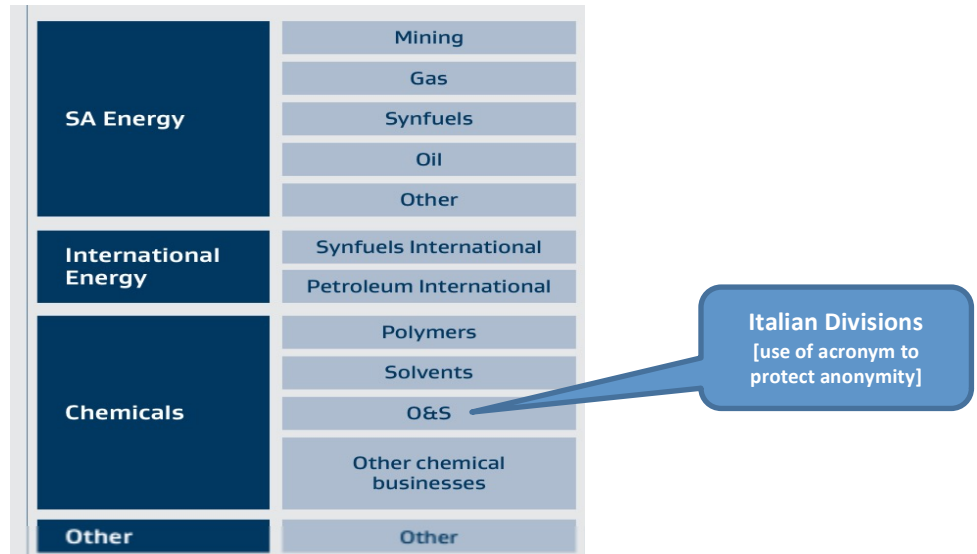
SA Energy

Mining

Gas

Synfuels

Oil

Other

International Energy

Synfuels International

Petroleum International

Chemicals

Polymers

Solvents

O&S

Other chemical businesses

Other

Other

Italian Divisions
[use of acronym to protect anonymity]